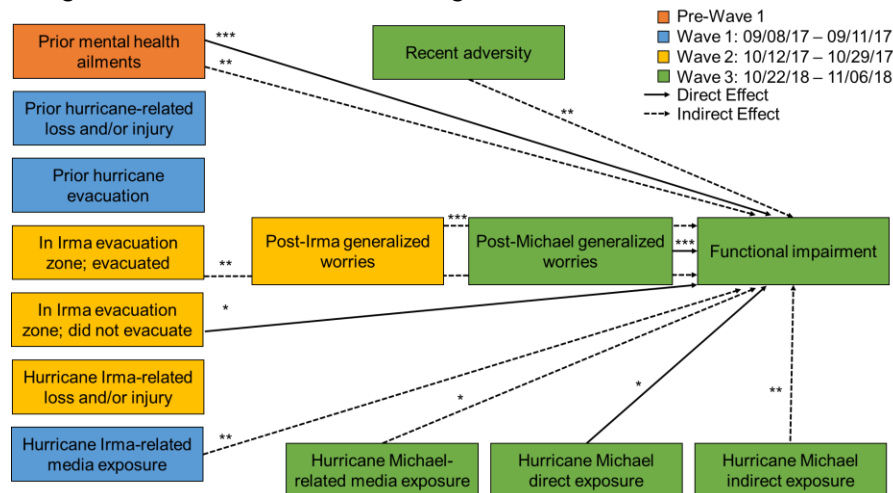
Pre-Wave 1
Wave 1: 09/08/17 – 09/11/17
Wave 2: 10/12/17 – 10/29/17
Wave 3: 10/22/18 – 11/06/18
Direct Effect
Indirect Effect

Prior mental health ailments
***
**
Recent adversity
**
Prior hurricane-related loss and/or injury
Prior hurricane evacuation
In Irma evacuation zone; evacuated
**
Post-Irma generalized worries
***
Post-Michael generalized worries
***
Functional impairment
In Irma evacuation zone; did not evacuate
*
Hurricane Irma-related loss and/or injury
Hurricane Irma-related media exposure
**
*
*
**
Hurricane Michael-related media exposure
Hurricane Michael direct exposure
Hurricane Michael indirect exposure